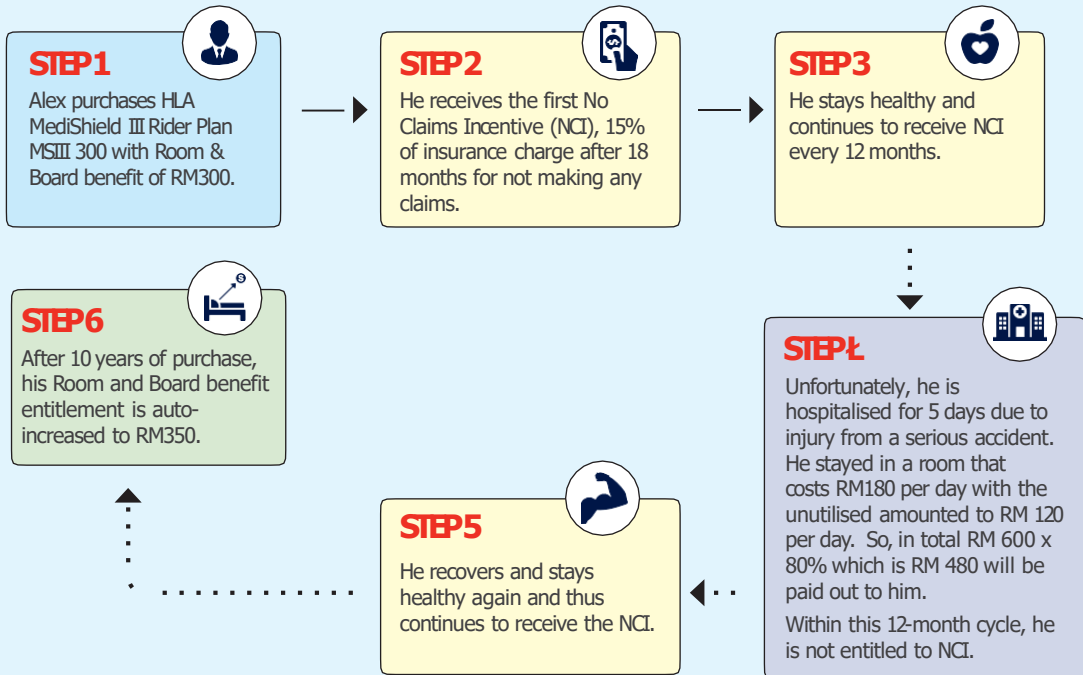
STEP1
Alex purchases HLA MediShield III Rider Plan MSIII 300 with Room & Board benefit of RM300.

STEP2
He receives the first No Claims Incentive (NCI), 15% of insurance charge after 18 months for not making any claims.

STEP3
He stays healthy and continues to receive NCI every 12 months.

STEPŁ
Unfortunately, he is hospitalised for 5 days due to injury from a serious accident. He stayed in a room that costs RM180 per day with the unutilised amounted to RM 120 per day. So, in total RM 600 x 80% which is RM 480 will be paid out to him.

Within this 12-month cycle, he is not entitled to NCI.

STEP5
He recovers and stays healthy again and thus continues to receive the NCI.

STEP6
After 10 years of purchase, his Room and Board benefit entitlement is auto-increased to RM350.